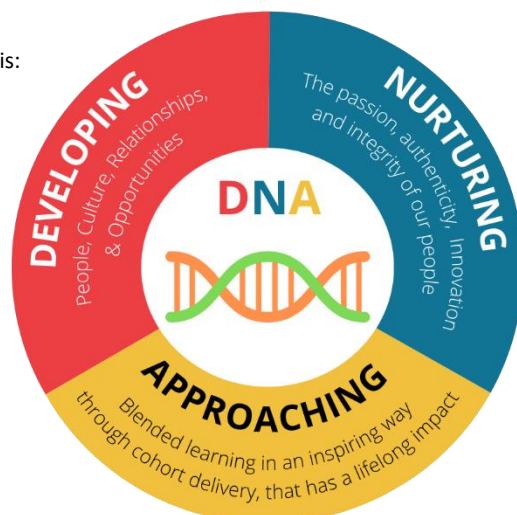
is:

DEVELOPING
People, Culture, Relationships, & Opportunities

NURTURING
The passion, authenticity, Innovation and integrity of our people

DNA

APPROACHING
Blended learning in an inspiring way through cohort delivery, that has a lifelong impact